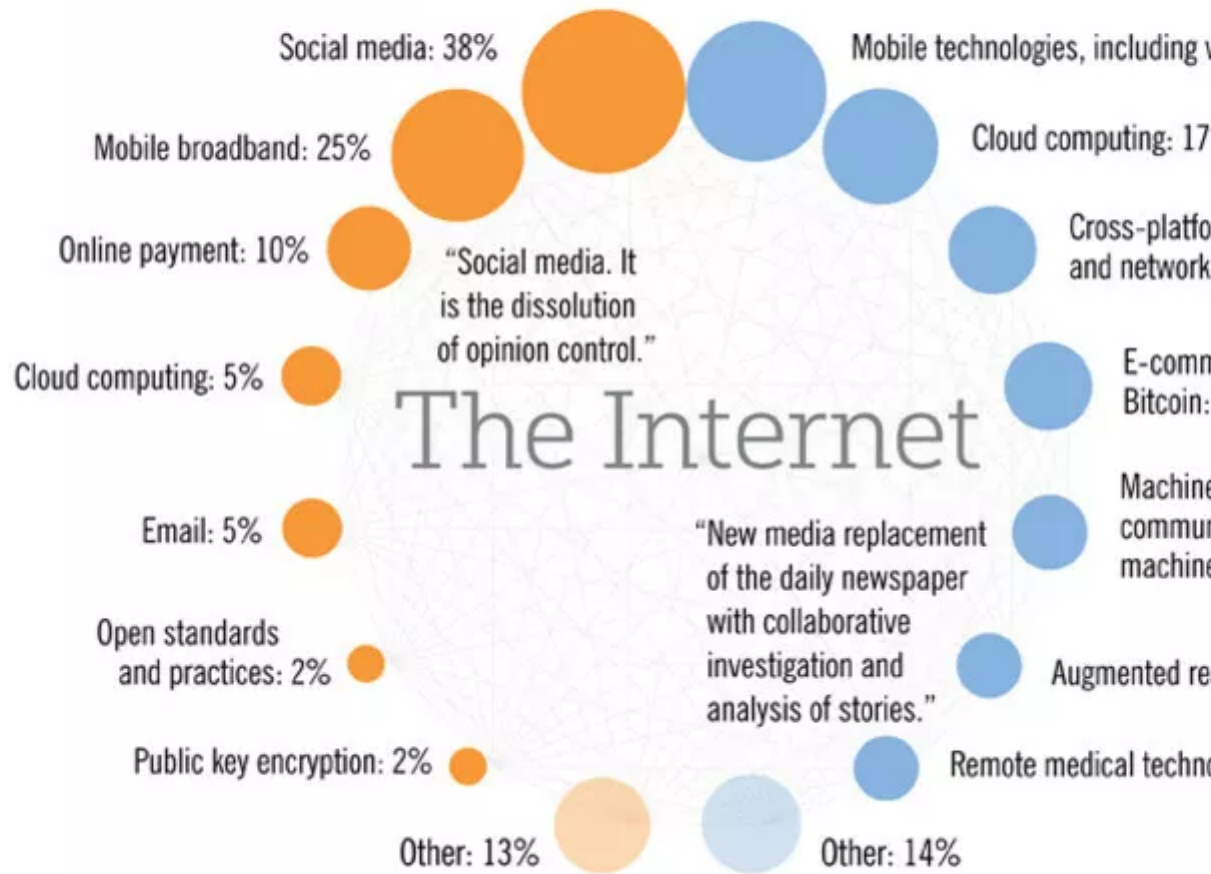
Social media: 38%

Mobile broadband: 25%

Online payment: 10%

Cloud computing: 5%

Email: 5%

Open standards and practices: 2%

Public key encryption: 2%

Other: 13%

"Social media. It is the dissolution of opinion control."

The Internet

"New media replacement of the daily newspaper with collaborative investigation and analysis of stories."

Mobile technologies, including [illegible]

Cloud computing: 17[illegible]

Cross-platfo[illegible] and network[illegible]

E-comm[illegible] Bitcoin: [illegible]

Machine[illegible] commu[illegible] machine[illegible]

Augmented re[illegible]

Remote medical techn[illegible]

Other: 14%